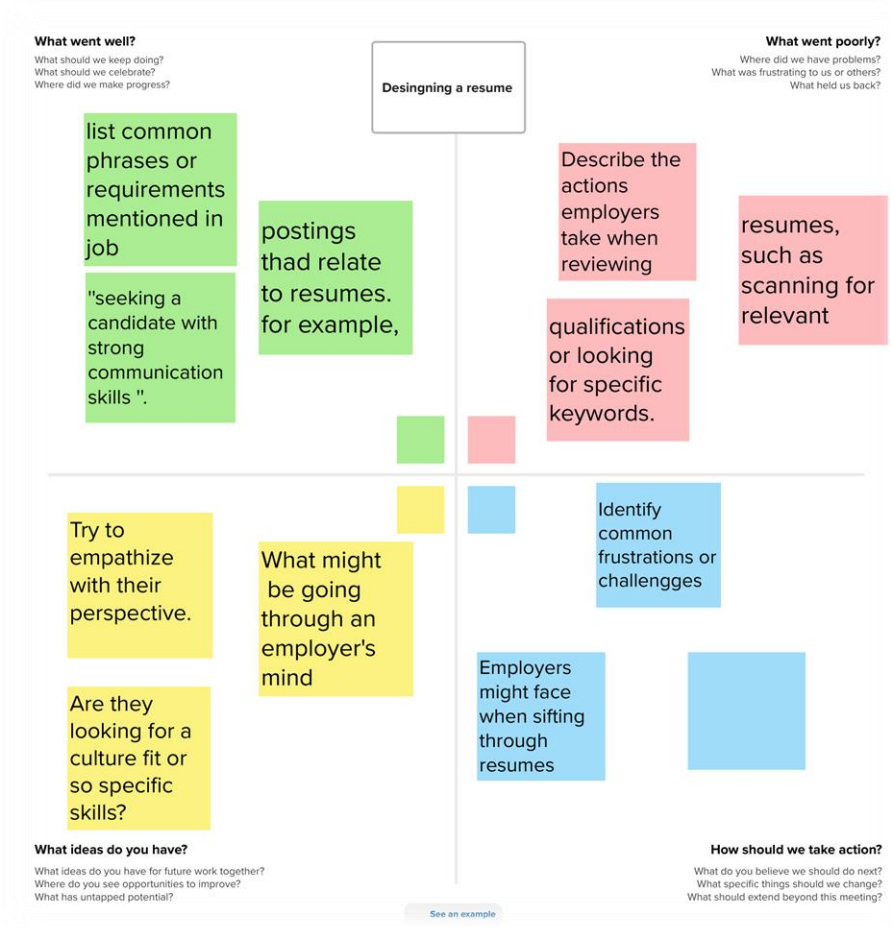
What went well?
What should we keep doing?
What should we celebrate?
Where did we make progress?

Desingning a resume

What went poorly?
Where did we have problems?
What was frustrating to us or others?
What held us back?

list common phrases or requirements mentioned in job

postings thad relate to resumes. for example,

"seeking a candidate with strong communication skills ".

Describe the actions employers take when reviewing

resumes, such as scanning for relevant

qualifications or looking for specific keywords.

Try to empathize with their perspective.

What might be going through an employer's mind

Are they looking for a culture fit or so specific skills?

Identify common frustrations or challengges

Employers might face when sifting through resumes

What ideas do you have?
What ideas do you have for future work together?
Where do you see opportunities to improve?
What has untapped potential?

How should we take action?
What do you believe we should do next?
What specific things should we change?
What should extend beyond this meeting?

See an example